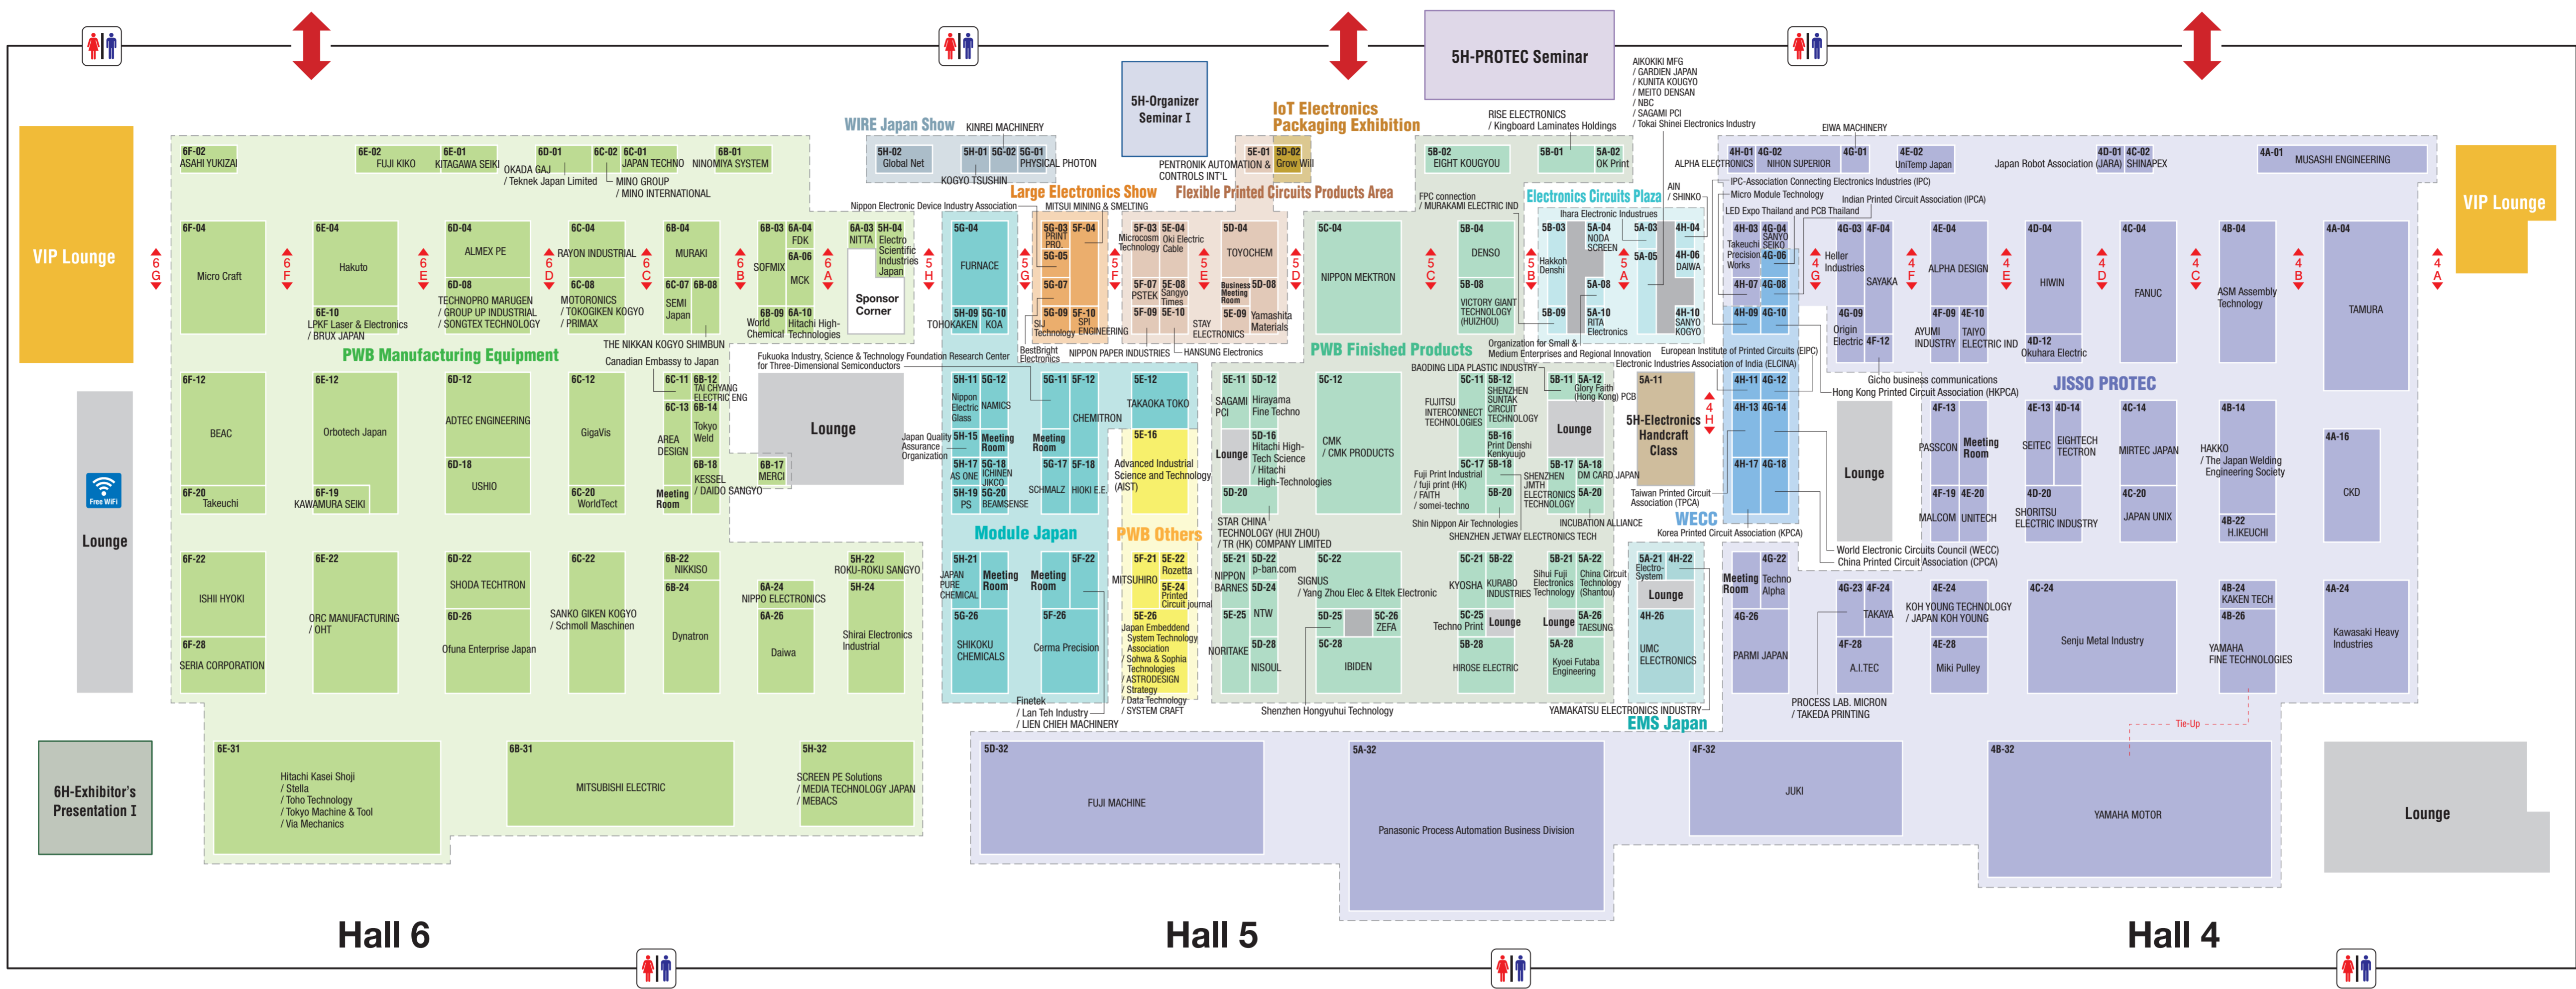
5H-PROTEC Seminar

5H-Organizer Seminar I

IoT Electronics Packaging Exhibition

WIRE Japan Show

Large Electronics Show

Flexible Printed Circuits Products Area

Electronics Circuits Plaza

VIP Lounge

VIP Lounge

Lounge

Free WiFi

6H-Exhibitor's Presentation I

PWB Manufacturing Equipment

PWB Finished Products

Module Japan

PWB Others

JISSO PROTEC

WECC

EMS Japan

5H-Electronics Handcraft Class

Sponsor Corner

Lounge

Lounge

Lounge

Lounge

Lounge

Lounge

6F-02 ASAHI YUKIZAI
6E-02 FUJI KIKO
6E-01 KITAGAWA SEIKI
OKADA GAJ / Teknek Japan Limited
6D-01
6C-02
6C-01 JAPAN TECHNO
MINO GROUP / MINO INTERNATIONAL
6B-01 NINOMIYA SYSTEM
5H-02 Global Net
5H-01 5G-02 5G-01 PHYSICAL PHOTON
KINREI MACHINERY
KOGYO TSUSHIN
5E-01 5D-02 Grow Will
PENTRONIK AUTOMATION & CONTROLS INT'L
5B-02 EIGHT KOUGYOU
5B-01
5A-02 OK Print
RISE ELECTRONICS / Kingboard Laminates Holdings
AIKOKIKI MFG / GARDIEN JAPAN / KUNITA KOUGYO / MEITO DENSAN / NBC / SAGAMI PCI / Tokai Shinei Electronics Industry
EIWA MACHINERY
ALPHA ELECTRONICS
4H-01 4G-02 NIHON SUPERIOR
4G-01
4E-02 UniTemp Japan
Japan Robot Association (JARA)
4D-01 4C-02 SHINAPEX
4A-01 MUSASHI ENGINEERING
IPC-Association Connecting Electronics Industries (IPC)
Micro Module Technology
Indian Printed Circuit Association (IPCA)
LED Expo Thailand and PCB Thailand
AIN / SHINKO
FPC connection / MURAKAMI ELECTRIC IND
Ihara Electronic Industries
Nippon Electronic Device Industry Association
MITSUI MINING & SMELTING
6F-04 Micro Craft
6E-04 Hakuto
6E-10 LPKF Laser & Electronics / BRUX JAPAN
6D-04 ALMEX PE
6D-08 TECHNOPRO MARUGEN / GROUP UP INDUSTRIAL / SONGTEX TECHNOLOGY
6C-04 RAYON INDUSTRIAL
6C-08 MOTORONICS / TOKOGIKEN KOGYO / PRIMAX
6B-04 MURAKI
6C-07 SEMI Japan
6B-08
6B-03 SOFMIX
6A-04 FDK
6A-06 MCK
6B-09 World Chemical
6A-10 Hitachi High-Technologies
6A-03 NITTA
5H-04 Electro Scientific Industries Japan
5G-04 FURNACE
5H-09 5G-10 TOHOKAKEN KOA
5G-03 PRINT PRO
5F-04
5G-05
5G-07
5G-09 SIJ Technology
5F-10 SPI ENGINEERING
5F-03 Microcosm Technology
5E-04 Oki Electric Cable
5F-07 PSTEK
5E-08 Sangyo Times
5F-09
5E-10
5D-04 TOYOCHEM
Business Meeting Room
5D-08
STAY ELECTRONICS
5E-09 Yamashita Materials
BestBright Electronics
NIPPON PAPER INDUSTRIES
HANSUNG Electronics
5C-04 NIPPON MEKTRON
5B-04 DENSO
5B-08 VICTORY GIANT TECHNOLOGY (HUIZHOU)
5B-03 Hakkoh Denshi
5A-04 NODA SCREEN
5A-03
5A-05
5A-08
5B-09
5A-10 RITA Electronics
4H-04
4H-06 DAIWA
4H-10 SANYO KOGYO
4H-03 Takeuchi Precision Works
4G-04 SANYO SEIKO
4G-06
4H-07 4G-08
4H-09 4G-10
4G-03 Heller Industries
4F-04 SAYAKA
4G-09 Origin Electric
4F-12
4E-04 ALPHA DESIGN
4F-09 AYUMI INDUSTRY
4E-10 TAIYO ELECTRIC IND
4D-04 HIWIN
4D-12 Okuhara Electric
4C-04 FANUC
4B-04 ASM Assembly Technology
4A-04 TAMURA
THE NIKKAN KOGYO SHIMBUN
Canadian Embassy to Japan
Fukuoka Industry, Science & Technology Foundation Research Center for Three-Dimensional Semiconductors
Organization for Small & Medium Enterprises and Regional Innovation
European Institute of Printed Circuits (EIPC)
Electronic Industries Association of India (ELCINA)
BAODING LIDA PLASTIC INDUSTRY
Gicho business communications
Hong Kong Printed Circuit Association (HKPCA)
6F-12 BEAC
6F-20 Takeuchi
6E-12 Orbotech Japan
6F-19 KAWAMURA SEIKI
6D-12 ADTEC ENGINEERING
6D-18 USHIO
6C-12 GigaVis
6C-20 WorldTect
6C-11 6B-12 TAI CHYANG ELECTRIC ENG
6C-13 6B-14 AREA DESIGN Tokyo Weld
6B-18 KESSEL
Meeting Room
6B-17 MERCI
DAIDO SANGYO
Japan Quality Assurance Organization
5H-11 5G-12 Nippon Electric Glass NAMICS
5H-15 Meeting Room
5H-17 AS ONE
5G-18 ICHINEN JIKCO
5H-19 PS
5G-20 BEAMSENSE
5G-11 5F-12 CHEMITRON
Meeting Room
5G-17 5F-18 SCHMALZ HIOKI E.E.
5E-12 TAKAOKA TOKO
5E-16 Advanced Industrial Science and Technology (AIST)
5E-11 5D-12 SAGAMI PCI Hirayama Fine Techno
5D-16 Hitachi High-Tech Science / Hitachi High-Technologies
5D-20
STAR CHINA TECHNOLOGY (HUI ZHOU) / TR (HK) COMPANY LIMITED
5C-12 CMK / CMK PRODUCTS
FUJISTU INTERCONNECT TECHNOLOGIES
5C-11 5B-12 SHENZHEN SUNTAK CIRCUIT TECHNOLOGY
5B-16 Print Denshi Kenkyuujo
5C-17 5B-18 SHENZHEN JMTH ELECTRONICS TECHNOLOGY
5B-20
Fuji Print Industrial / fuji print (HK) / FAITH / somei-techno
Shin Nippon Air Technologies
5B-11 5A-12 Glory Faith (Hong Kong) PCB
5B-17 5A-18 DM CARD JAPAN
5A-20
INCUBATION ALLIANCE
SHENZHEN JETWAY ELECTRONICS TECH
5A-11
Taiwan Printed Circuit Association (TPCA)
Korea Printed Circuit Association (KPCA)
4H-11 4G-12
4H-13 4G-14
4H-17 4G-18
World Electronic Circuits Council (WECC)
China Printed Circuit Association (CPCA)
4F-13 PASSCON Meeting Room
4F-19 MALCOM
4E-20 UNITECH
4E-13 SEITEC
4D-14 EIGHTECH TECTRON
4D-20 SHORITSU ELECTRIC INDUSTRY
4C-14 MIRTEC JAPAN
4C-20 JAPAN UNIX
4B-14 HAKKO / The Japan Welding Engineering Society
4B-22 H.IKEUCHI
4A-16 CKD
6F-22 ISHII HYOKI
6F-28 SERIA CORPORATION
6E-22 ORC MANUFACTURING / OHT
6D-22 SHODA TECHTRON
6D-26 Ofuna Enterprise Japan
6C-22 SANKO GIKEN KOGYO / Schmoll Maschinen
6B-22 NIKKISO
6B-24 Dynatron
6A-24 NIPPO ELECTRONICS
6A-26 Daiwa
5H-22 ROKU-ROKU SANGYO
5H-24 Shirai Electronics Industrial
5H-21 JAPAN PURE CHEMICAL
Meeting Room
Meeting Room
5F-22
5G-26 SHIKOKU CHEMICALS
5F-26 Cerma Precision
5F-21 MITSUHIRO
5E-22 Rozetta
5E-24 Printed Circuit journal
5E-26 Japan Embedded System Technology Association / Sohwa & Sophia Technologies / ASTRODESIGN / Strategy / Data Technology / SYSTEM CRAFT
Finetek / Lan Teh Industry / LIEN CHIEH MACHINERY
5E-21 NIPPON BARNES
5D-22 p-ban.com
5D-24
SIGNUS / Yang Zhou Elec & Eltek Electronic
5E-25 NTW
5D-28 NORITAKE NISOUL
5C-22
5D-25
5C-26 ZEFA
5C-28 IBIDEN
Shenzhen Hongyuhui Technology
5C-21 5B-22 KYOSHA KURABO INDUSTRIES
5C-25 Techno Print
5B-28 HIROSE ELECTRIC
5B-21 Sihui Fuji Electronics Technology
5A-22 China Circuit Technology (Shantou)
5A-26 TAESUNG
5A-28 Kyoei Futaba Engineering
YAMAKATSU ELECTRONICS INDUSTRY
5A-21 Electro-System
4H-22
4H-26 UMC ELECTRONICS
4G-22 Meeting Room Techno Alpha
4G-26 PARMI JAPAN
4G-23 4F-24 TAKAYA
4F-28 A.I.TEC
PROCESS LAB. MICRON / TAKEDA PRINTING
4E-24 KOH YOUNG TECHNOLOGY / JAPAN KOH YOUNG
4E-28 Miki Pulley
4C-24 Senju Metal Industry
4B-24 KAKEN TECH
4B-26 YAMAHA FINE TECHNOLOGIES
Tie-Up
4A-24 Kawasaki Heavy Industries
6E-31 Hitachi Kasei Shoji / Stella / Toho Technology / Tokyo Machine & Tool / Via Mechanics
6B-31 MITSUBISHI ELECTRIC
5H-32 SCREEN PE Solutions / MEDIA TECHNOLOGY JAPAN / MEBACS
5D-32 FUJI MACHINE
5A-32 Panasonic Process Automation Business Division
4F-32 JUKI
4B-32 YAMAHA MOTOR

6G 6F 6E 6D 6C 6B 6A 5H 5G 5F 5E 5D 5C 5B 5A 4H 4G 4F 4E 4D 4C 4B 4A

Hall 6

Hall 5

Hall 4